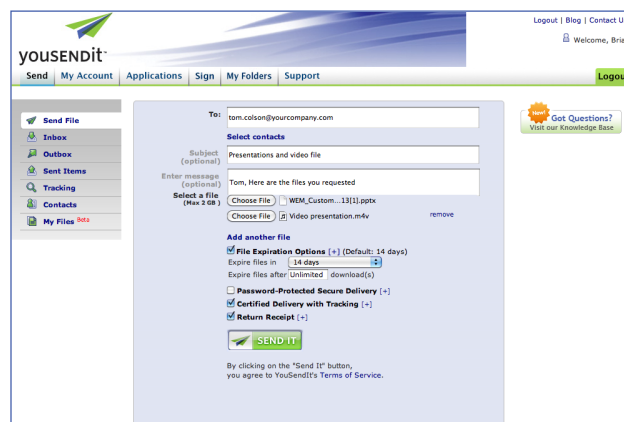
yousendit

Logout | Blog | Contact U

Welcome, Bria

Send | My Account | Applications | Sign | My Folders | Support

Logou

Send File
Inbox
Outbox
Sent Items
Tracking
Contacts
My Files Beta

To: tom.colson@yourcompany.com
Select contacts
Subject (optional) Presentations and video file
Enter message (optional) Tom, Here are the files you requested
Select a file (Max 2 GB) Choose File WEM_Custom...13[1].pptx
Choose File Video presentation.m4v remove
Add another file
File Expiration Options [+] (Default: 14 days)
Expire files in 14 days
Expire files after Unlimited download(s)
Password-Protected Secure Delivery [+]
Certified Delivery with Tracking [+]
Return Receipt [+]
SEND IT
By clicking on the "Send It" button, you agree to YouSendIt's Terms of Service.

New! Got Questions? Visit our Knowledge Base